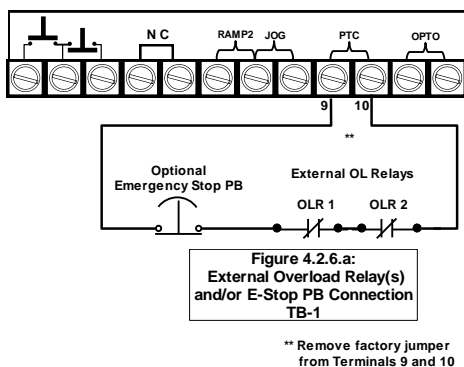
N C

RAMP2

JOG

PTC

OPTO

9

10

**

Optional Emergency Stop PB

External OL Relays

OLR 1

OLR 2

Figure 4.2.6.a: External Overload Relay(s) and/or E-Stop PB Connection TB-1

** Remove factory jumper from Terminals 9 and 10